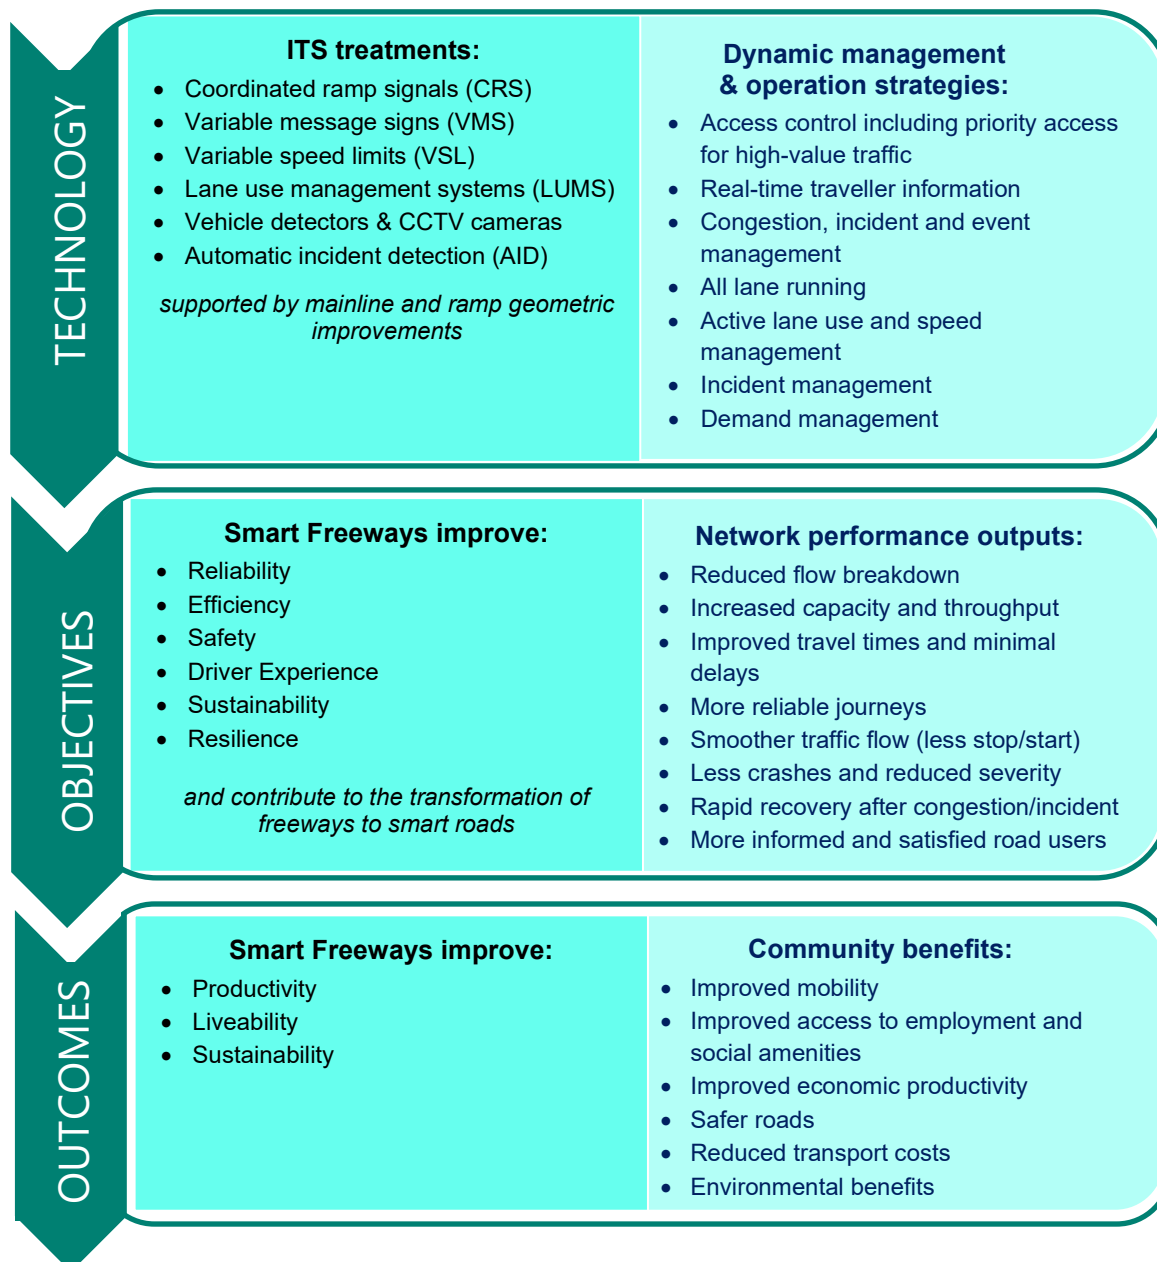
TECHNOLOGY

ITS treatments:
- Coordinated ramp signals (CRS)
- Variable message signs (VMS)
- Variable speed limits (VSL)
- Lane use management systems (LUMS)
- Vehicle detectors & CCTV cameras
- Automatic incident detection (AID)

supported by mainline and ramp geometric improvements

Dynamic management & operation strategies:
- Access control including priority access for high-value traffic
- Real-time traveller information
- Congestion, incident and event management
- All lane running
- Active lane use and speed management
- Incident management
- Demand management

OBJECTIVES

Smart Freeways improve:
- Reliability
- Efficiency
- Safety
- Driver Experience
- Sustainability
- Resilience

and contribute to the transformation of freeways to smart roads

Network performance outputs:
- Reduced flow breakdown
- Increased capacity and throughput
- Improved travel times and minimal delays
- More reliable journeys
- Smoother traffic flow (less stop/start)
- Less crashes and reduced severity
- Rapid recovery after congestion/incident
- More informed and satisfied road users

OUTCOMES

Smart Freeways improve:
- Productivity
- Liveability
- Sustainability

Community benefits:
- Improved mobility
- Improved access to employment and social amenities
- Improved economic productivity
- Safer roads
- Reduced transport costs
- Environmental benefits